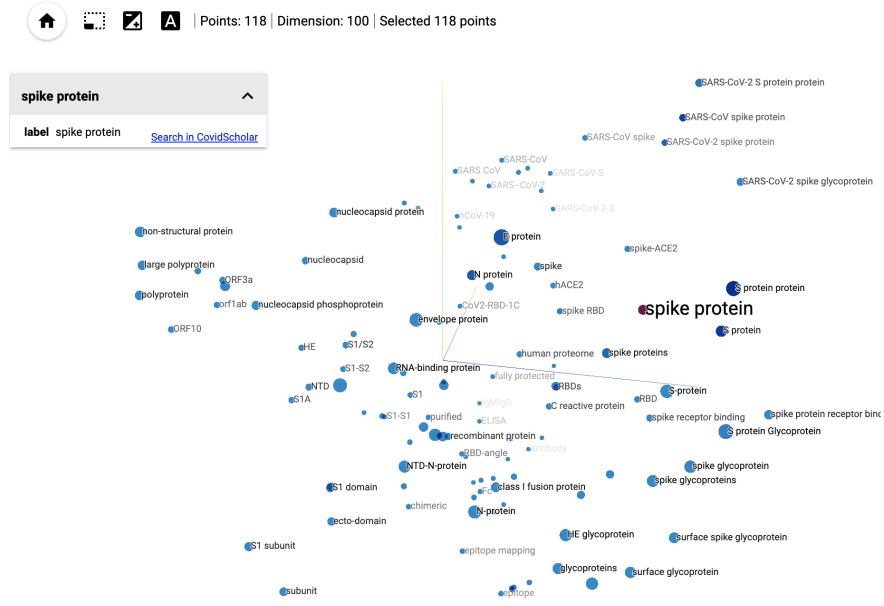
Points: 118 | Dimension: 100 | Selected 118 points

spike protein

label spike protein
Search in CovidScholar

SARS-CoV-2 S protein protein
SARS-CoV spike protein
SARS-CoV spike
SARS-CoV-2 spike protein
SARS-CoV
SARS CoV
SARS-CoV-S
SARS-CoV-2
SARS-CoV-2 spike glycoprotein
nucleocapsid protein
SARS-CoV-2-S
nCoV-19
non-structural protein
E protein
spike-ACE2
nucleocapsid
large polyprotein
spike
ORF3a
N protein
hACE2
S protein protein
polyprotein
orf1ab
nucleocapsid phosphoprotein
CoV2-RBD-1C
spike RBD
spike protein
ORF10
envelope protein
S protein
S1/S2
HE
human proteome
spike proteins
S1-S2
RNA-binding protein
fully protected
NTD
S1
RBDs
S-protein
S1A
IgMIgG
RBD
S1-S1
purified
C reactive protein
ELISA
spike receptor binding
spike protein receptor bind
recombinant protein
S protein Glycoprotein
antibody
RBD-angle
NTD-N-protein
spike glycoprotein
spike glycoproteins
S1 domain
Fc
class I fusion protein
chimeric
N-protein
ecto-domain
HE glycoprotein
surface spike glycoprotein
S1 subunit
epitope mapping
glycoproteins
surface glycoprotein
subunit
epitope